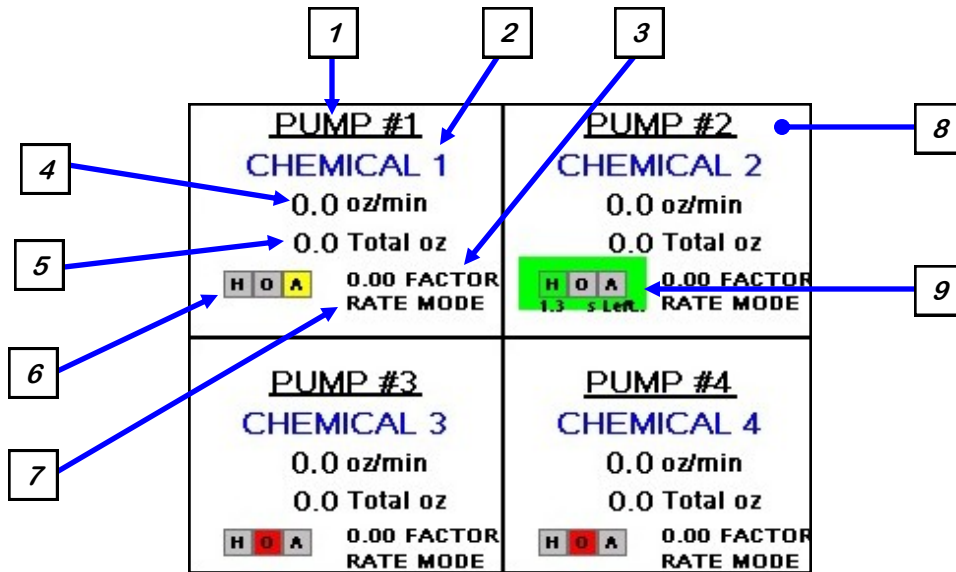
1

2

3

8

4

5

9

6

7

PUMP #1
CHEMICAL 1
0.0 oz/min
0.0 Total oz
H O A
0.00 FACTOR
RATE MODE

PUMP #2
CHEMICAL 2
0.0 oz/min
0.0 Total oz
H O A
1.3 s Left.
0.00 FACTOR
RATE MODE

PUMP #3
CHEMICAL 3
0.0 oz/min
0.0 Total oz
H O A
0.00 FACTOR
RATE MODE

PUMP #4
CHEMICAL 4
0.0 oz/min
0.0 Total oz
H O A
0.00 FACTOR
RATE MODE